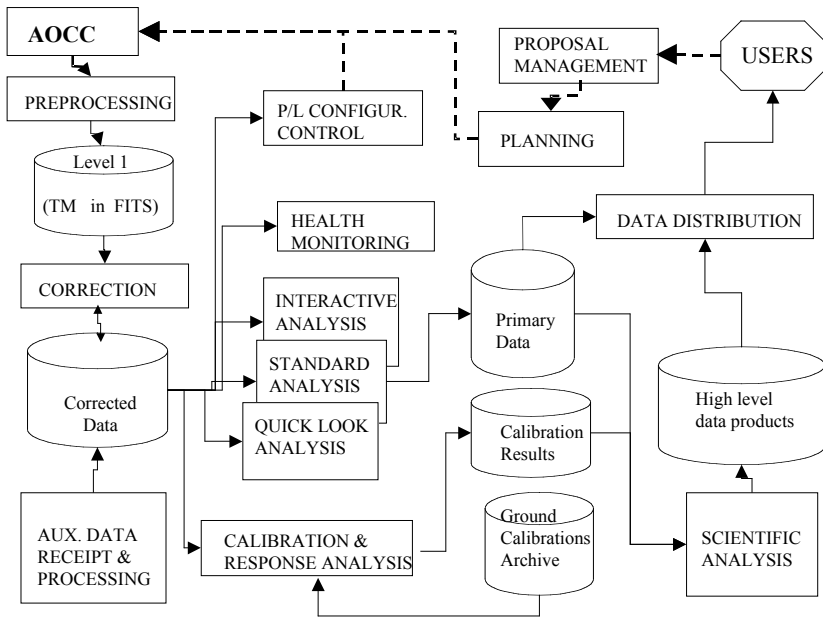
AOCC

PROPOSAL MANAGEMENT

USERS

PREPROCESSING

P/L CONFIGUR. CONTROL

PLANNING

Level 1

(TM in FITS)

HEALTH MONITORING

DATA DISTRIBUTION

CORRECTION

INTERACTIVE ANALYSIS

Primary Data

STANDARD ANALYSIS

Corrected Data

High level data products

QUICK LOOK ANALYSIS

Calibration Results

Ground Calibrations Archive

AUX. DATA RECEIPT & PROCESSING

CALIBRATION & RESPONSE ANALYSIS

SCIENTIFIC ANALYSIS